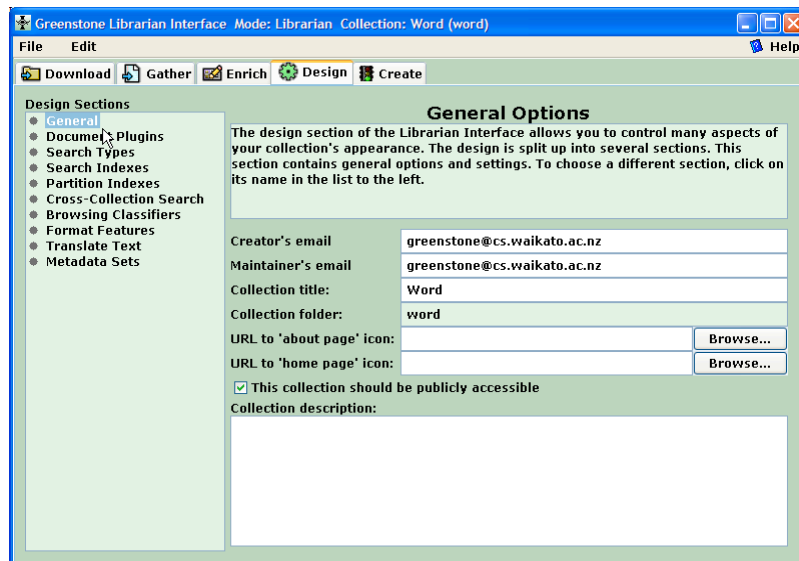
Greenstone Librarian Interface Mode: Librarian Collection: Word (word)

File Edit

Help

Download Gather Enrich Design Create

Design Sections

General
Document Plugins
Search Types
Search Indexes
Partition Indexes
Cross-Collection Search
Browsing Classifiers
Format Features
Translate Text
Metadata Sets

General Options

The design section of the Librarian Interface allows you to control many aspects of your collection's appearance. The design is split up into several sections. This section contains general options and settings. To choose a different section, click on its name in the list to the left.

Creator's email greenstone@cs.waikato.ac.nz
Maintainer's email greenstone@cs.waikato.ac.nz
Collection title: Word
Collection folder: word
URL to 'about page' icon: Browse...
URL to 'home page' icon: Browse...

This collection should be publicly accessible

Collection description: